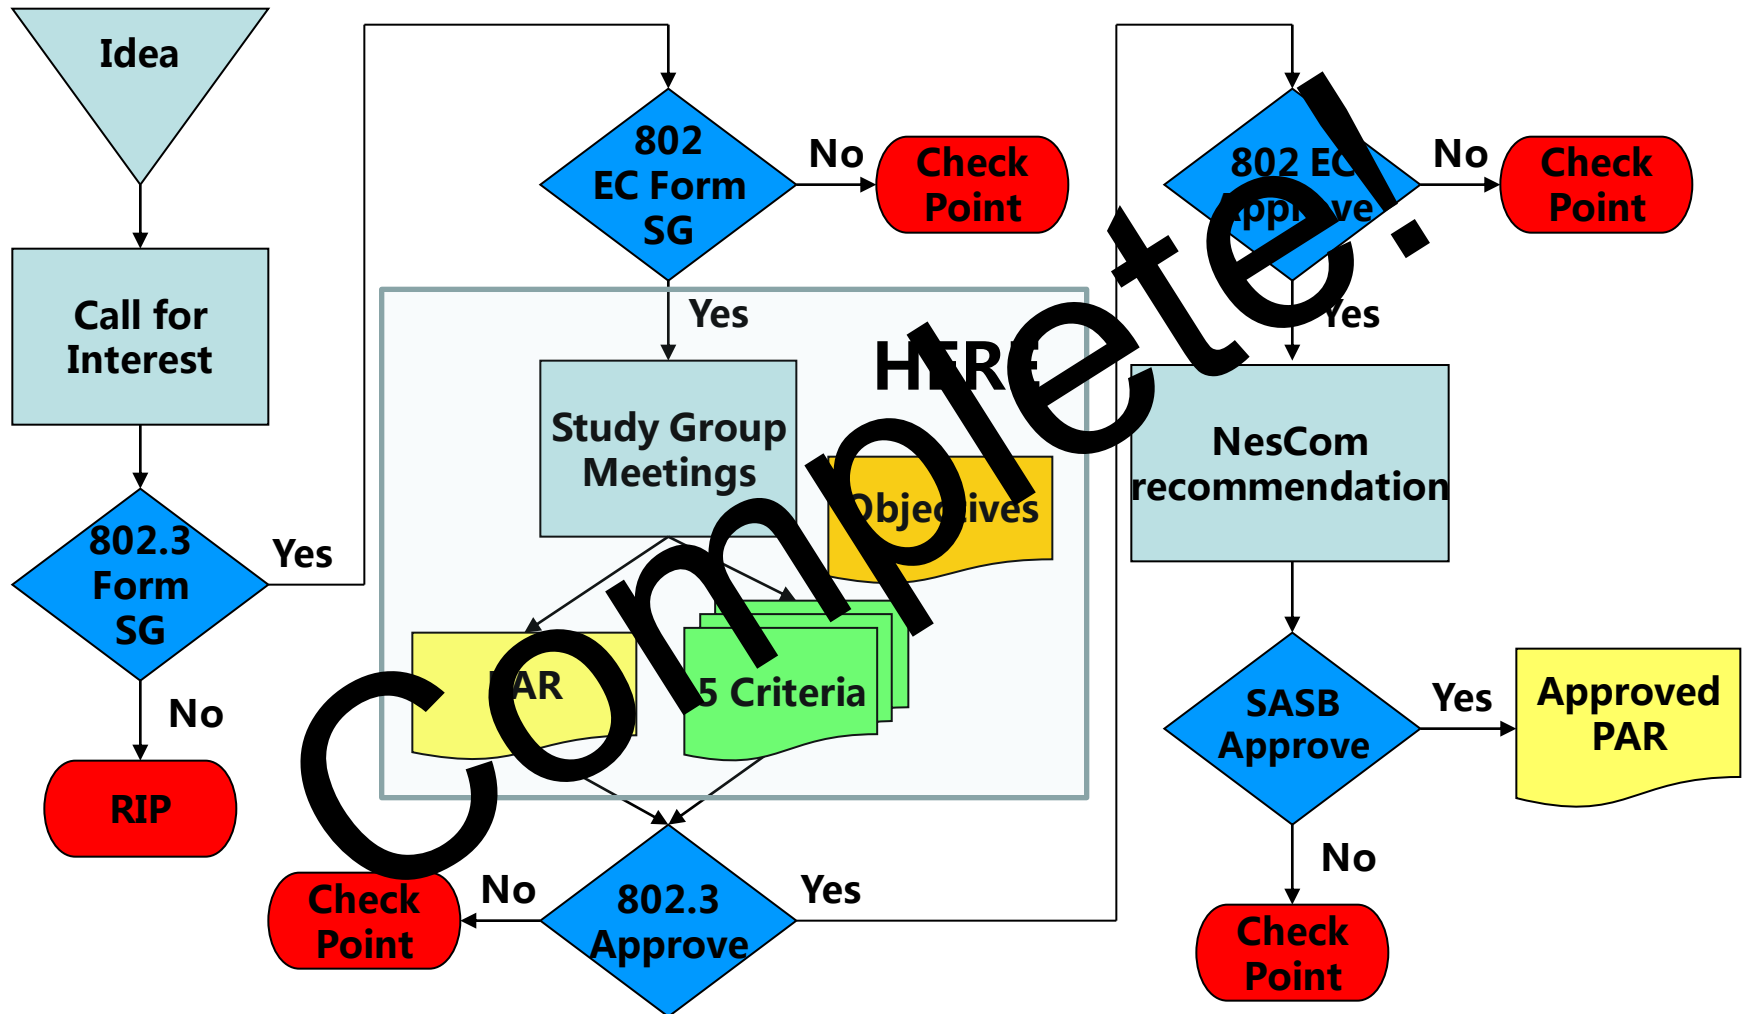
Idea

Call for Interest

802.3 Form SG

Yes

No

RIP

802 EC Form SG

No

Check Point

Yes

HERE

Study Group Meetings

Objectives

PAR

5 Criteria

Check Point

No

802.3 Approve

Yes

802 EC Approve

No

Check Point

Yes

NesCom recommendation

SASB Approve

Yes

Approved PAR

No

Check Point

Complete!